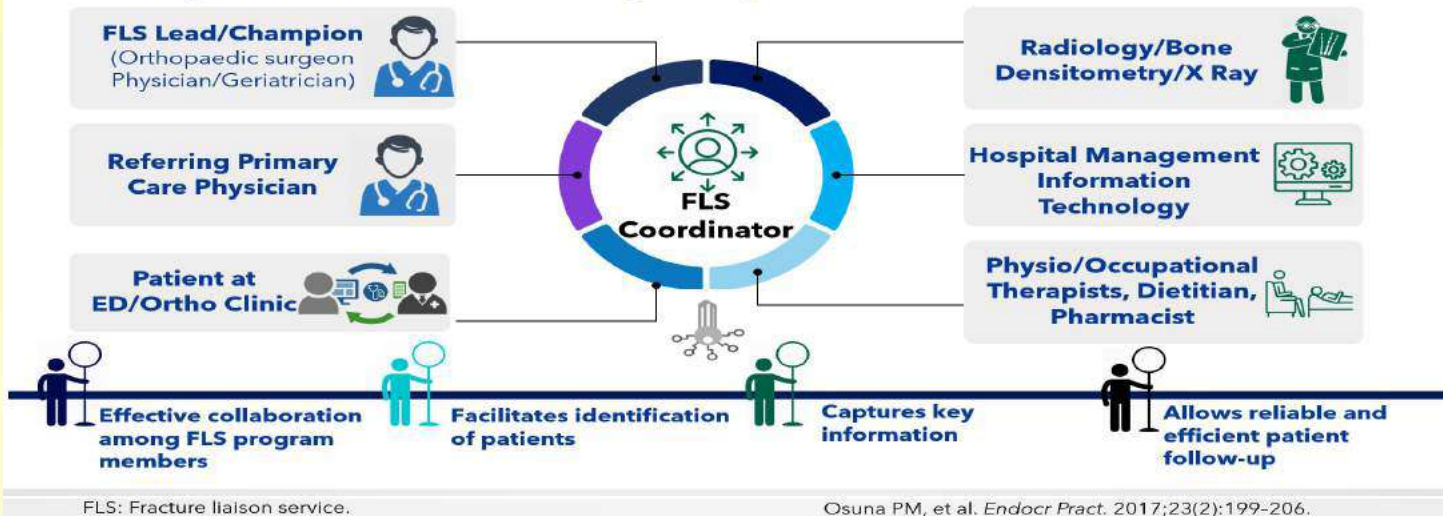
FLS Lead/Champion (Orthopaedic surgeon Physician/Geriatrician)

Referring Primary Care Physician

Patient at ED/Ortho Clinic

FLS Coordinator

Radiology/Bone Densitometry/X Ray

Hospital Management Information Technology

Physio/Occupational Therapists, Dietitian, Pharmacist

Effective collaboration among FLS program members

Facilitates identification of patients

Captures key information

Allows reliable and efficient patient follow-up

FLS: Fracture liaison service.

Osuna PM, et al. Endocr Pract. 2017;23(2):199-206.